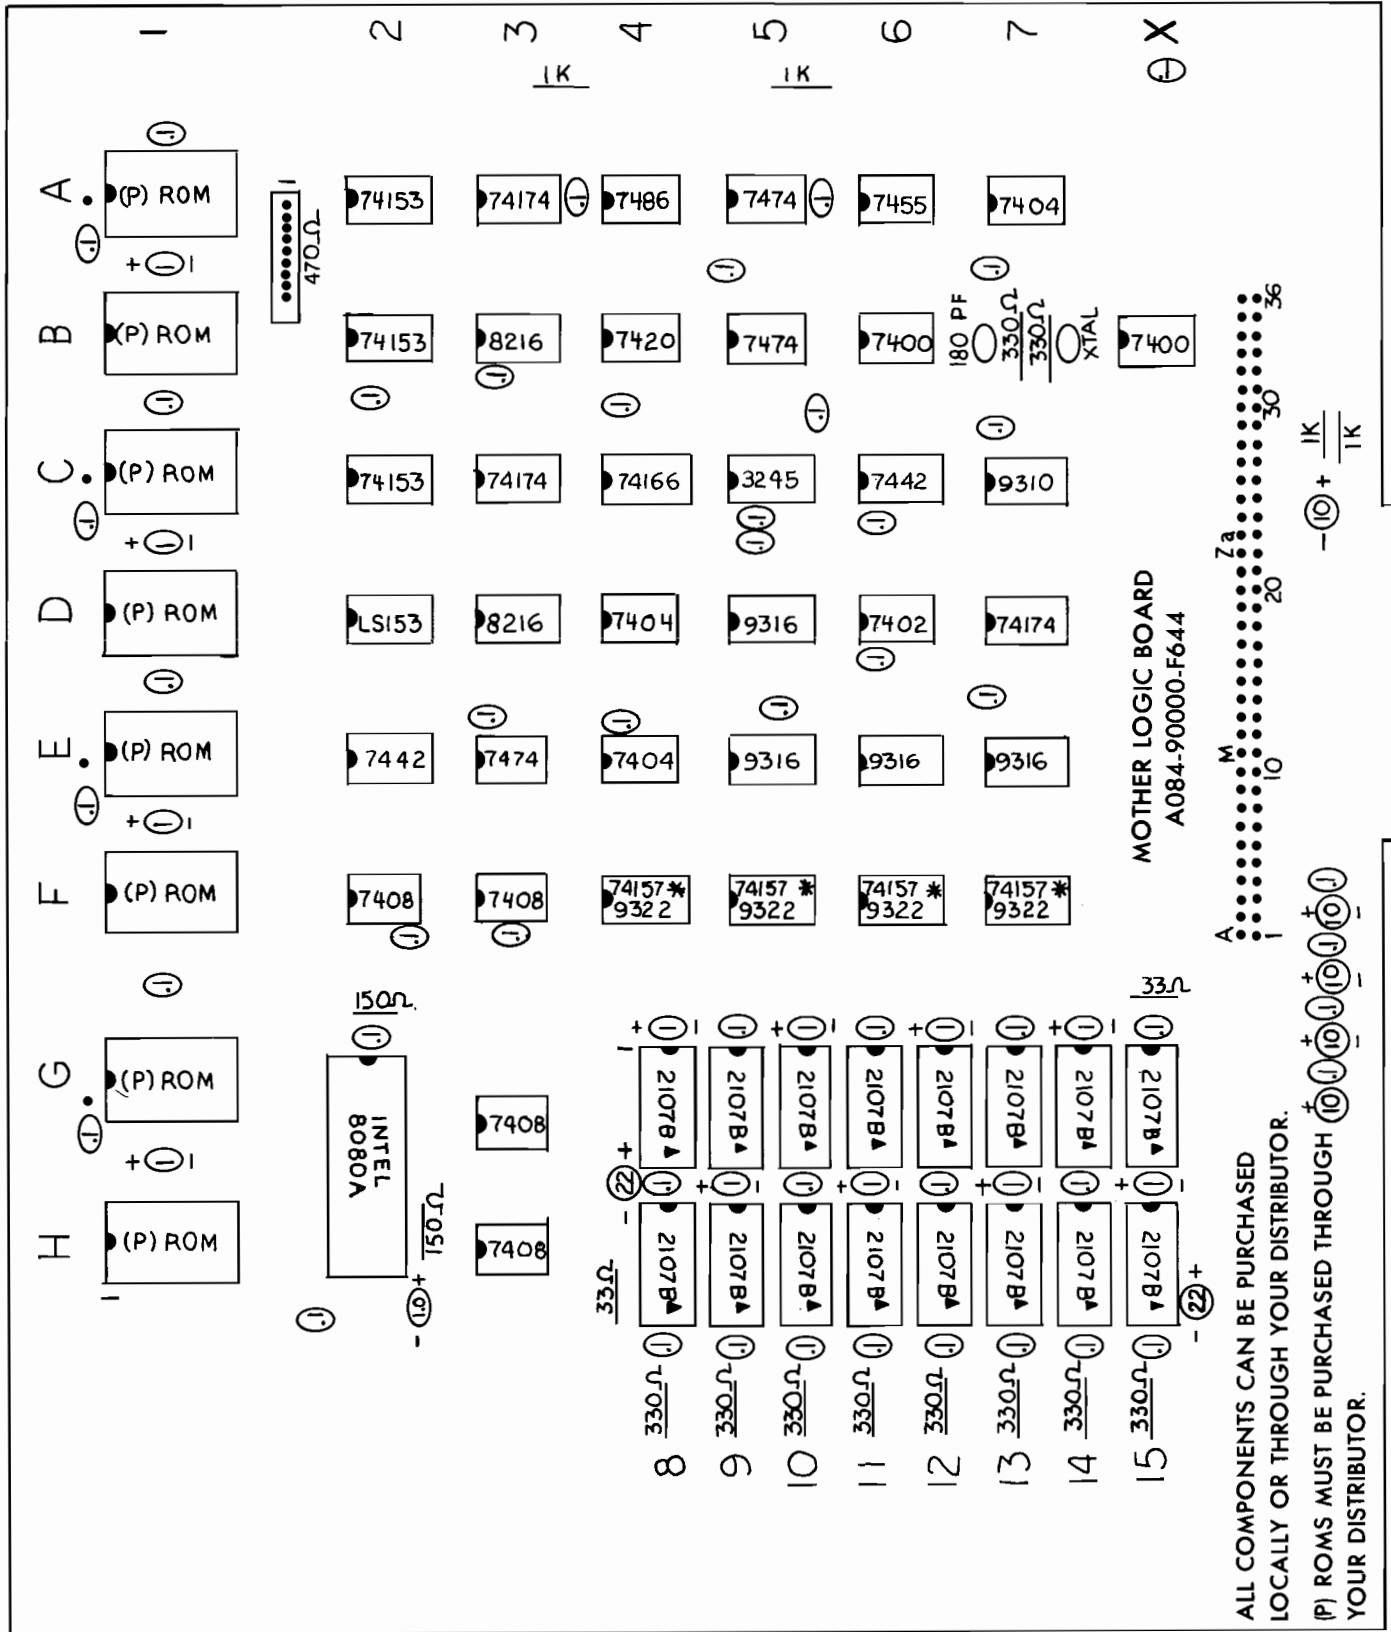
1 2 3 4 5 6 7 X

1K 1K

A (P) ROM 74153 74174 7486 7474 7455 7404

470Ω

B (P) ROM 74153 8216 7420 7474 7400 7400

180 PF 330Ω 330Ω XTAL

C (P) ROM 74153 74174 74166 3245 7442 9310

D (P) ROM LS153 8216 7404 9316 7402 74174

E (P) ROM 7442 7474 7404 9316 9316 9316

F (P) ROM 7408 7408 74157* 9322 74157* 9322 74157* 9322 74157* 9322

G (P) ROM 150Ω INTEL 8080A 7408

H (P) ROM 150Ω 7408

33Ω 33Ω

2107B 2107B 2107B 2107B 2107B 2107B 2107B 2107B

2107B 2107B 2107B 2107B 2107B 2107B 2107B 2107B

22 22 1.0 10

330Ω 330Ω 330Ω 330Ω 330Ω 330Ω 330Ω 330Ω

8 9 10 11 12 13 14 15

MOTHER LOGIC BOARD
A084-90000-F644

A 1 M 10 20 Za 30 36

1K 1K

ALL COMPONENTS CAN BE PURCHASED LOCALLY OR THROUGH YOUR DISTRIBUTOR.
(P) ROMS MUST BE PURCHASED THROUGH YOUR DISTRIBUTOR.